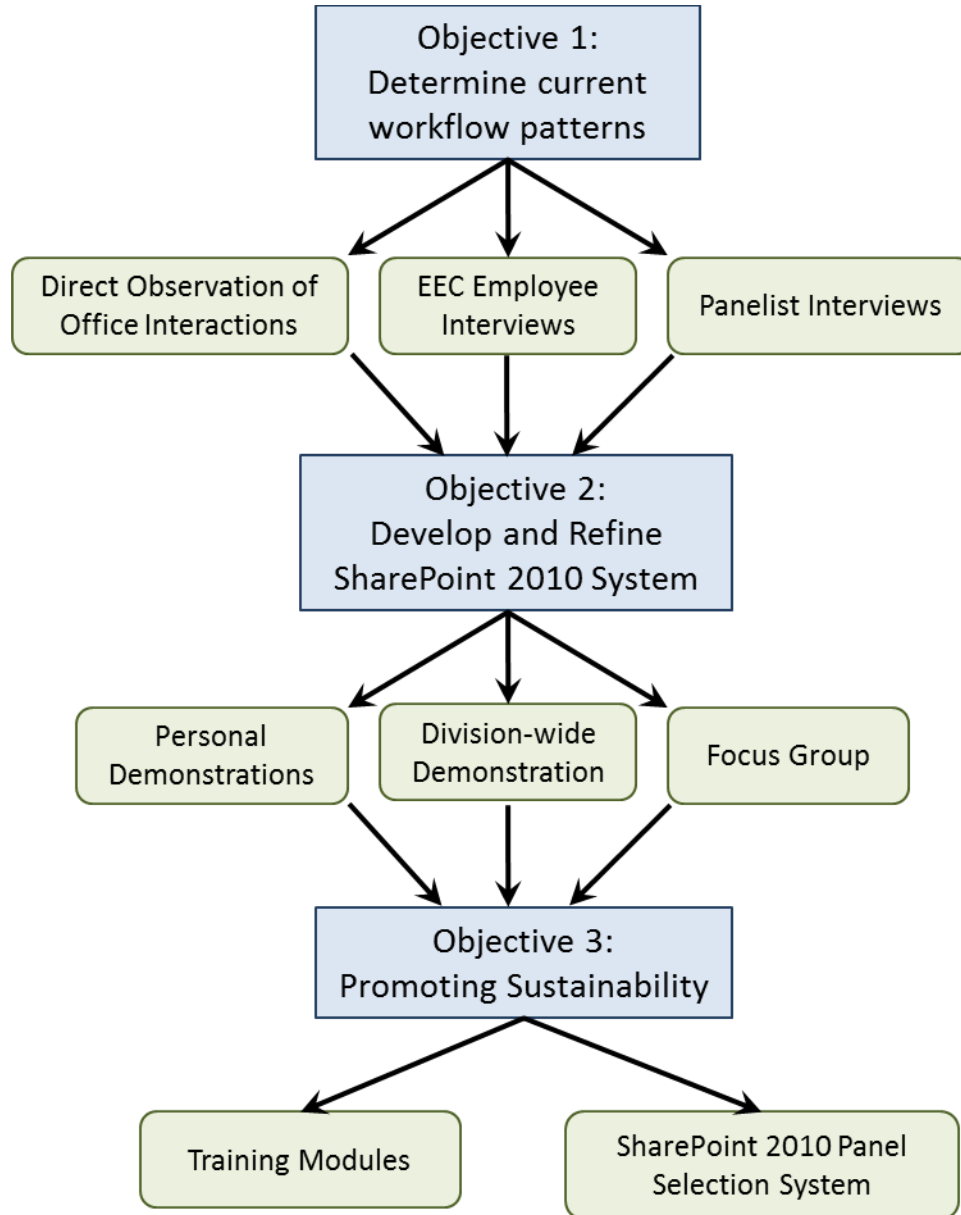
Objective 1:
Determine current workflow patterns

Direct Observation of Office Interactions

EEC Employee Interviews

Panelist Interviews

Objective 2:
Develop and Refine SharePoint 2010 System

Personal Demonstrations

Division-wide Demonstration

Focus Group

Objective 3:
Promoting Sustainability

Training Modules

SharePoint 2010 Panel Selection System